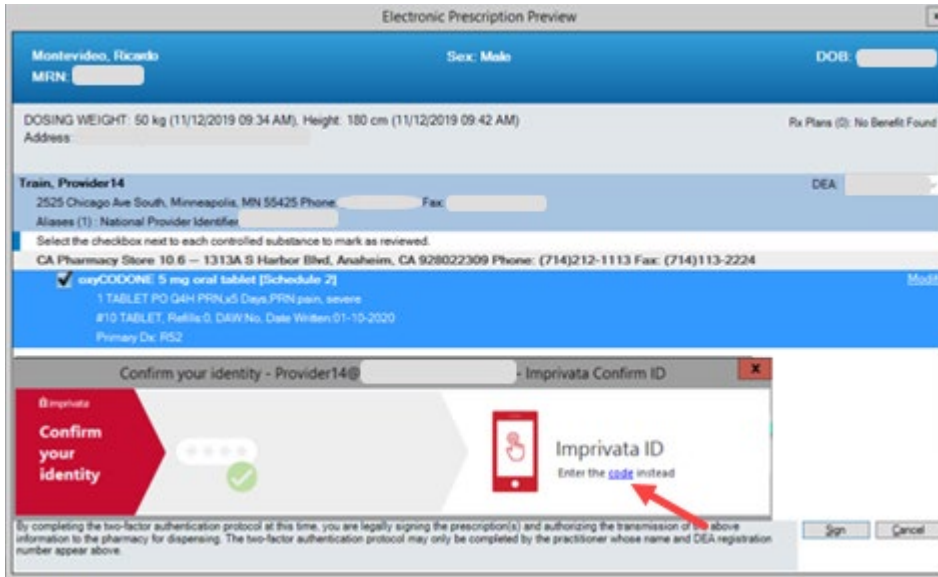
Electronic Prescription Preview

Montevideo, Ricardo
MRN:

Sex: Male

DOB:

DOSING WEIGHT: 50 kg (11/12/2019 09:34 AM), Height: 180 cm (11/12/2019 09:42 AM)
Address:

Rx Plans (0): No Benefit Found

Train, Provider14
2525 Chicago Ave South, Minneapolis, MN 55425 Phone: Fax:
Aliases (1) : National Provider Identifier

DEA:

Select the checkbox next to each controlled substance to mark as reviewed.

CA Pharmacy Store 10.6 — 1313A S Harbor Blvd, Anaheim, CA 928022309 Phone: (714)212-1113 Fax: (714)113-2224

oxyCODONE 5 mg oral tablet [Schedule 2]
1 TABLET PO Q4H PRN,x5 Days,PRN:pain, severe
#10 TABLET, Refills:0, DAW:No, Date Written:01-10-2020
Primary Dx: R52

Modi

Confirm your identity - Provider14@ - Imprivata Confirm ID

imprivata

Confirm your identity

Imprivata ID
Enter the code instead

By completing the two-factor authentication protocol at this time, you are legally signing the prescription(s) and authorizing the transmission of the above information to the pharmacy for dispensing. The two-factor authentication protocol may only be completed by the practitioner whose name and DEA registration number appear above.

Sign

Cancel